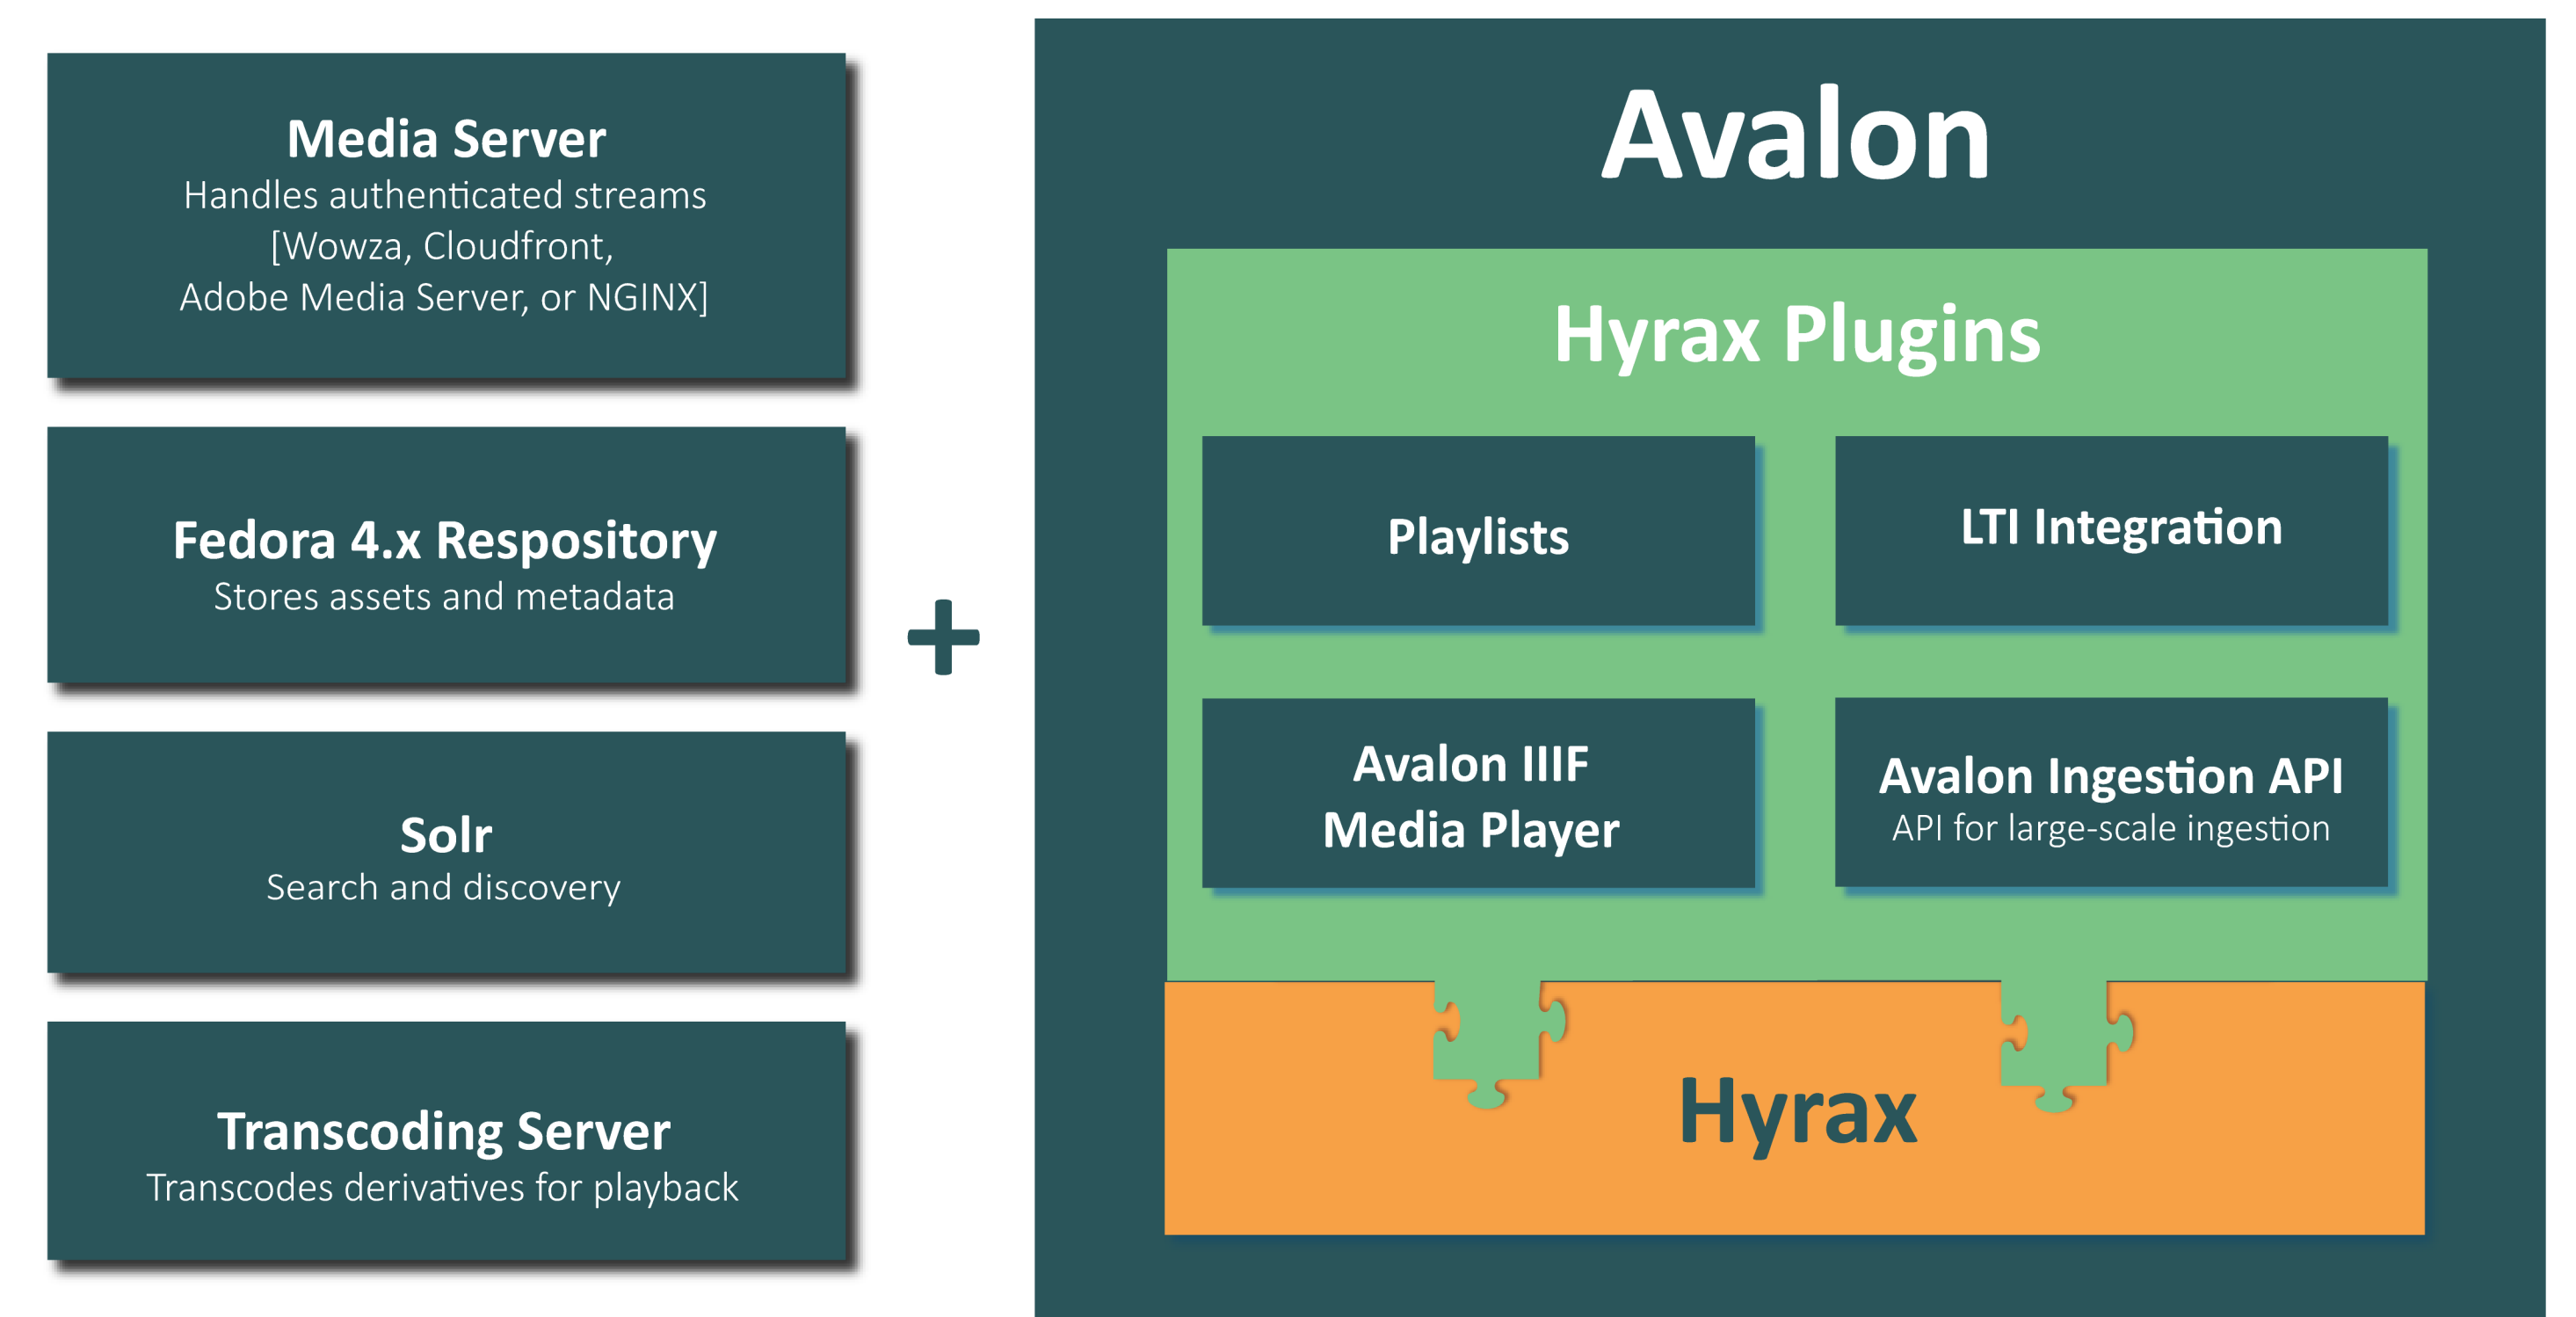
Media Server
Handles authenticated streams [Wowza, Cloudfront, Adobe Media Server, or NGINX]

Fedora 4.x Respository
Stores assets and metadata

Solr
Search and discovery

Transcoding Server
Transcodes derivatives for playback

+

Avalon

Hyrax Plugins

Playlists

LTI Integration

Avalon IIIF Media Player

Avalon Ingestion API
API for large-scale ingestion

Hyrax